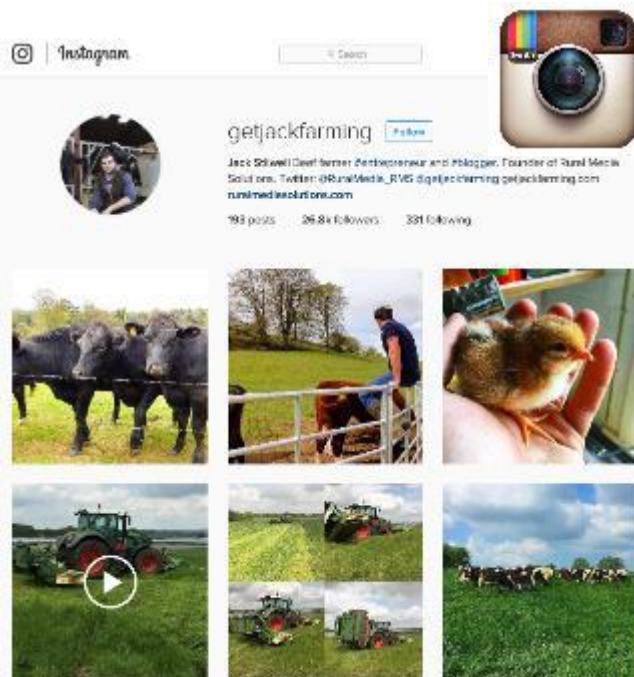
Instagram

Search

getjackfarming Follow

Jack Stilwell Beef farmer #entrepreneur and #blogger. Founder of Rural Media Solutions. Twitter: @RuralMedia_RMS @getjackfarming getjackfarming.com ruralmediasolutions.com

193 posts 26.8k followers 331 following